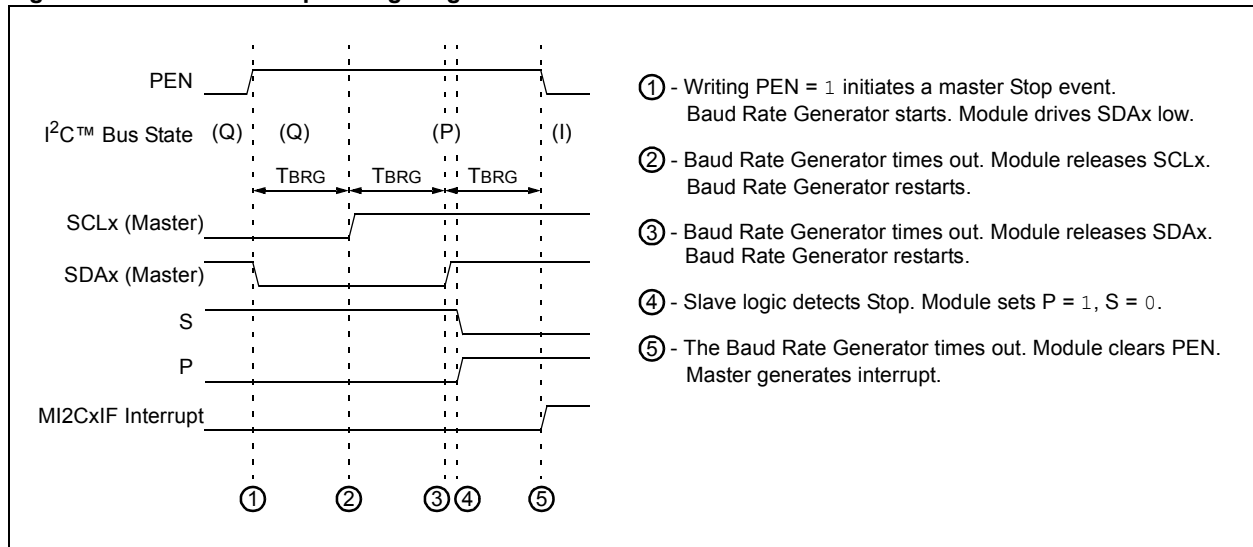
PEN

I$^2$C™ Bus State (Q) (Q) (P) (I)

TBRG TBRG TBRG

SCLx (Master)

SDAx (Master)

S

P

MI2CxIF Interrupt

① ② ③ ④ ⑤

① - Writing PEN = 1 initiates a master Stop event. Baud Rate Generator starts. Module drives SDAx low.

② - Baud Rate Generator times out. Module releases SCLx. Baud Rate Generator restarts.

③ - Baud Rate Generator times out. Module releases SDAx. Baud Rate Generator restarts.

④ - Slave logic detects Stop. Module sets P = 1, S = 0.

⑤ - The Baud Rate Generator times out. Module clears PEN. Master generates interrupt.